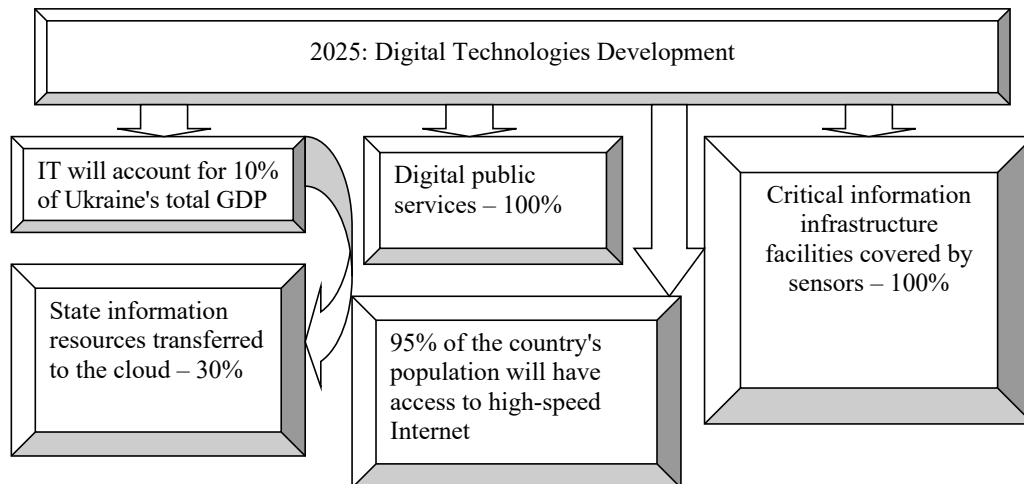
2025: Digital Technologies Development

IT will account for 10% of Ukraine's total GDP

Digital public services – 100%

Critical information infrastructure facilities covered by sensors – 100%

State information resources transferred to the cloud – 30%

95% of the country's population will have access to high-speed Internet